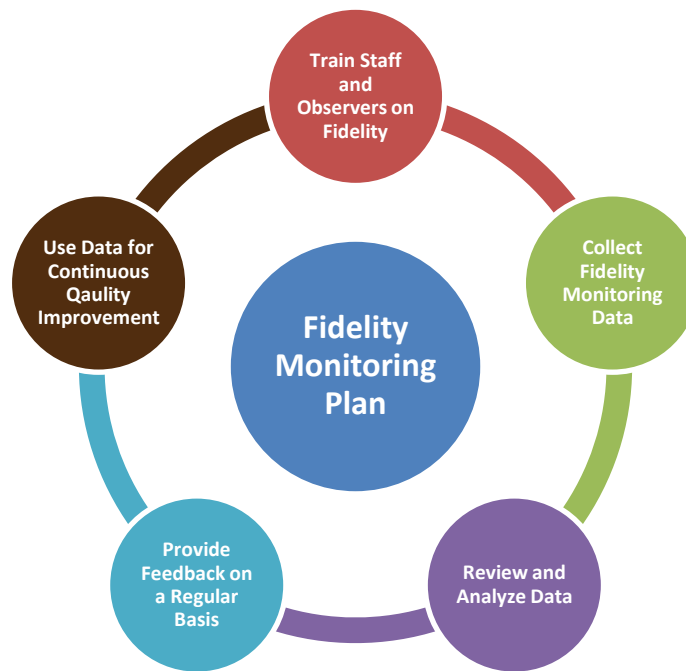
Train Staff and Observers on Fidelity

Collect Fidelity Monitoring Data

Review and Analyze Data

Provide Feedback on a Regular Basis

Use Data for Continuous Qaulity Improvement

Fidelity Monitoring Plan